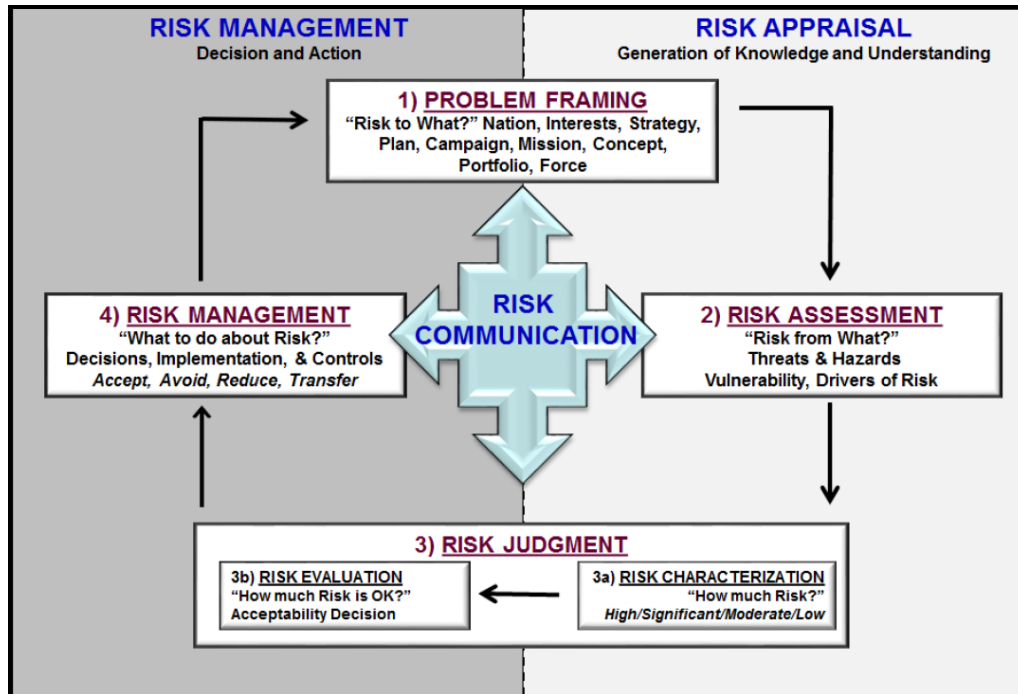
RISK MANAGEMENT
Decision and Action

RISK APPRAISAL
Generation of Knowledge and Understanding

1) PROBLEM FRAMING
"Risk to What?" Nation, Interests, Strategy, Plan, Campaign, Mission, Concept, Portfolio, Force

RISK COMMUNICATION

4) RISK MANAGEMENT
"What to do about Risk?"
Decisions, Implementation, & Controls
*Accept, Avoid, Reduce, Transfer*

2) RISK ASSESSMENT
"Risk from What?"
Threats & Hazards
Vulnerability, Drivers of Risk

3) RISK JUDGMENT

3b) RISK EVALUATION
"How much Risk is OK?"
Acceptability Decision

3a) RISK CHARACTERIZATION
"How much Risk?"
*High/Significant/Moderate/Low*